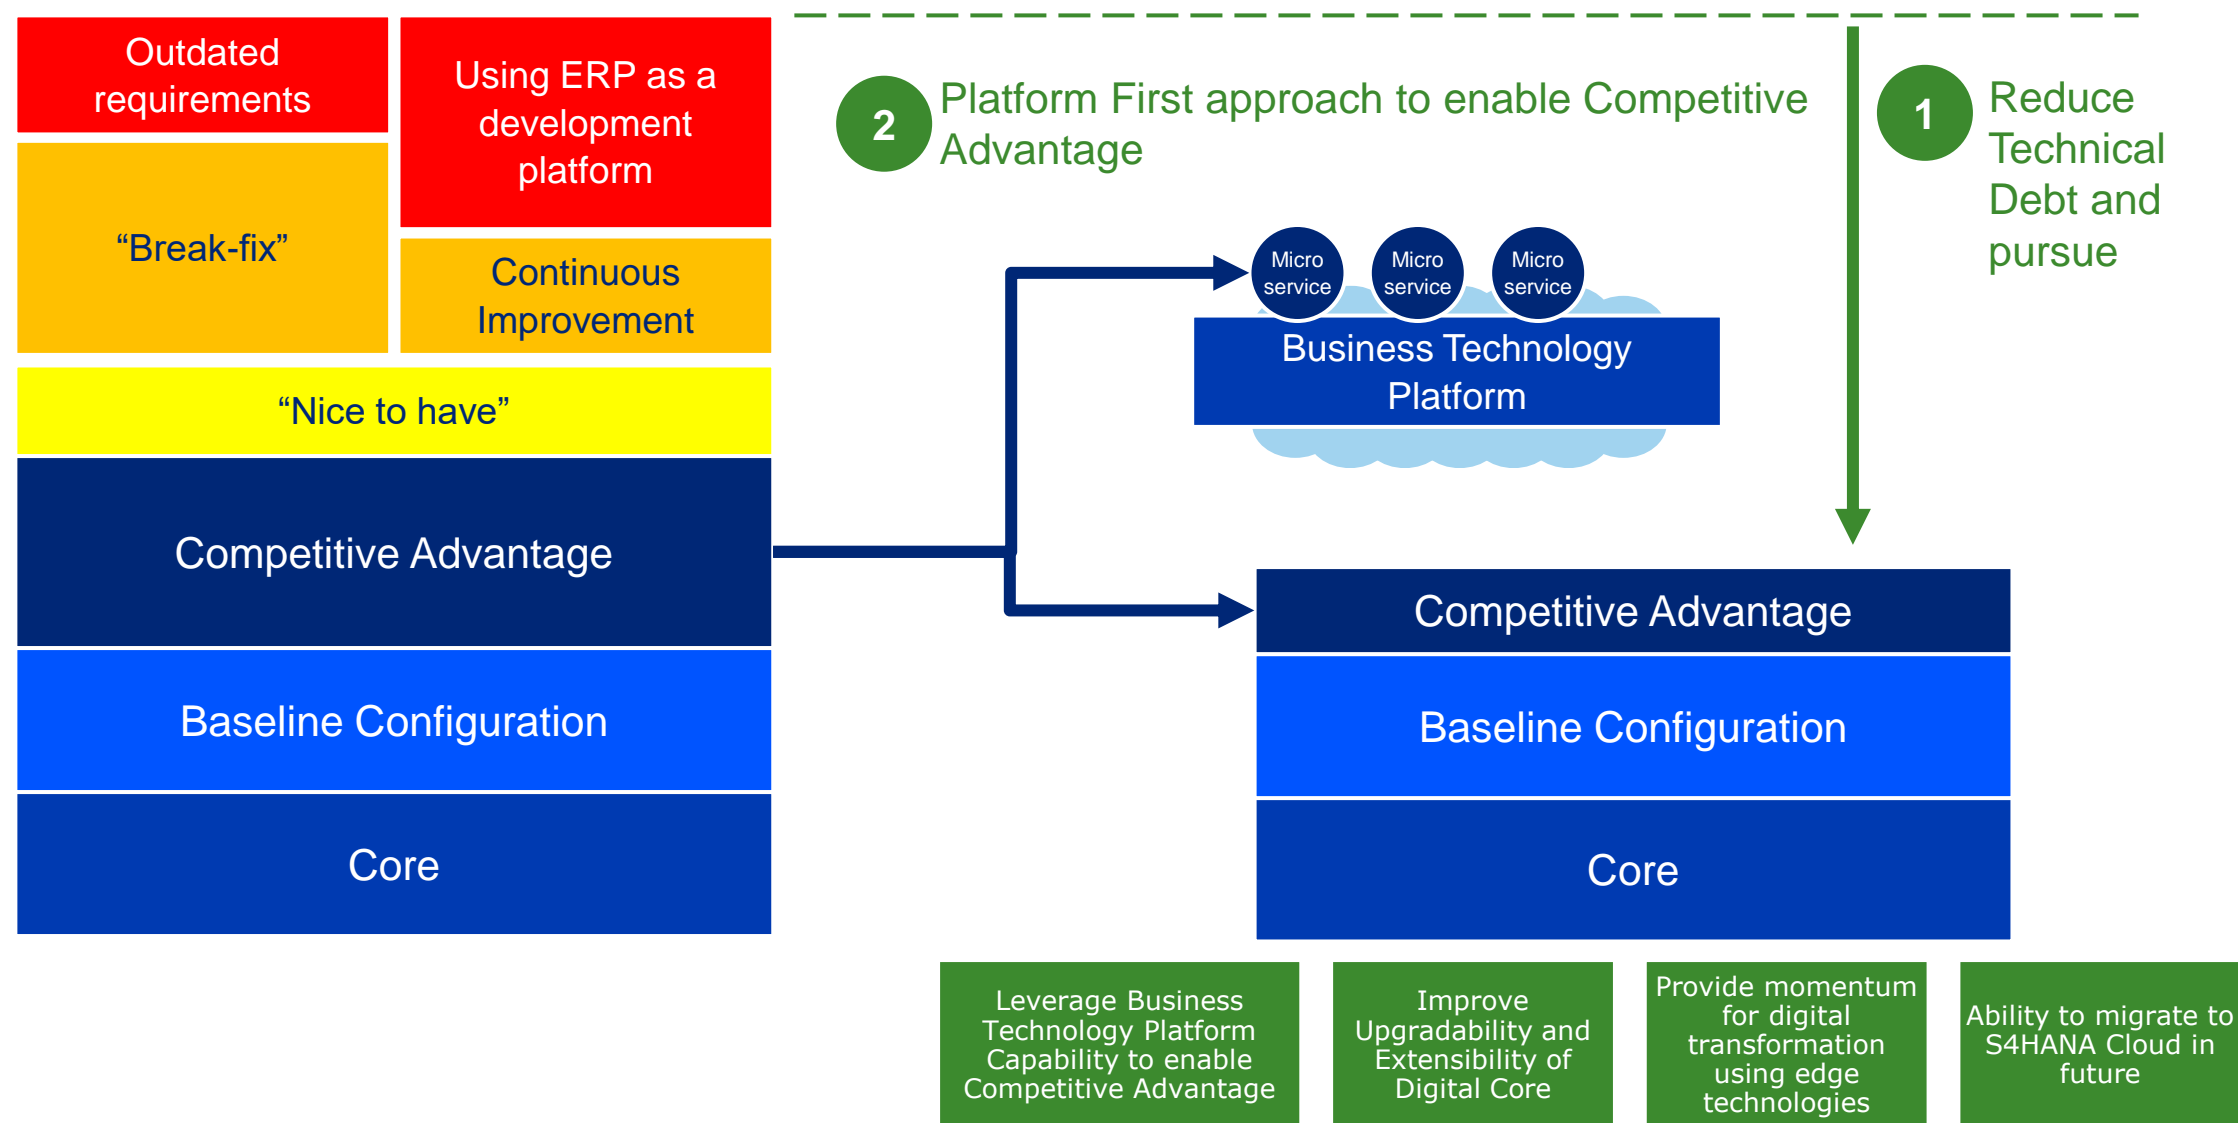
Outdated requirements

Using ERP as a development platform

“Break-fix”

Continuous Improvement

“Nice to have”

Competitive Advantage

Baseline Configuration

Core

2 Platform First approach to enable Competitive Advantage

1 Reduce Technical Debt and pursue

Micro service

Micro service

Micro service

Business Technology Platform

Competitive Advantage

Baseline Configuration

Core

Leverage Business Technology Platform Capability to enable Competitive Advantage

Improve Upgradability and Extensibility of Digital Core

Provide momentum for digital transformation using edge technologies

Ability to migrate to S4HANA Cloud in future